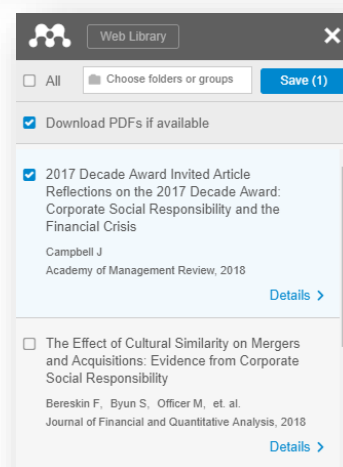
Web Library

All

Choose folders or groups

Save (1)

Download PDFs if available

2017 Decade Award Invited Article Reflections on the 2017 Decade Award: Corporate Social Responsibility and the Financial Crisis

Campbell J

Academy of Management Review, 2018

Details >

The Effect of Cultural Similarity on Mergers and Acquisitions: Evidence from Corporate Social Responsibility

Bereskin F, Byun S, Officer M, et. al.

Journal of Financial and Quantitative Analysis, 2018

Details >